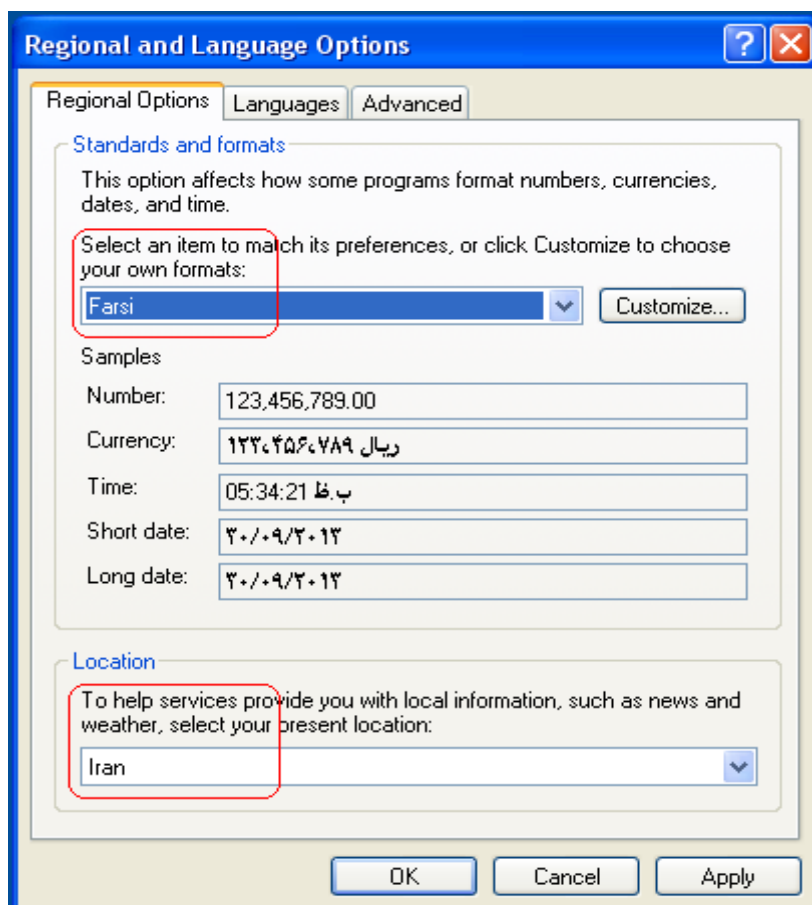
Regional and Language Options

Regional Options | Languages | Advanced

Standards and formats

This option affects how some programs format numbers, currencies, dates, and time.

Select an item to match its preferences, or click Customize to choose your own formats:

Farsi

Customize...

Samples

Number: 123,456,789.00

Currency: ۱۲۳،۴۵۶،۷۸۹ ریال

Time: 05:34:21 ب.ظ

Short date: ۲۰۱۳/۰۹/۳۰

Long date: ۲۰۱۳/۰۹/۳۰

Location

To help services provide you with local information, such as news and weather, select your present location:

Iran

OK | Cancel | Apply